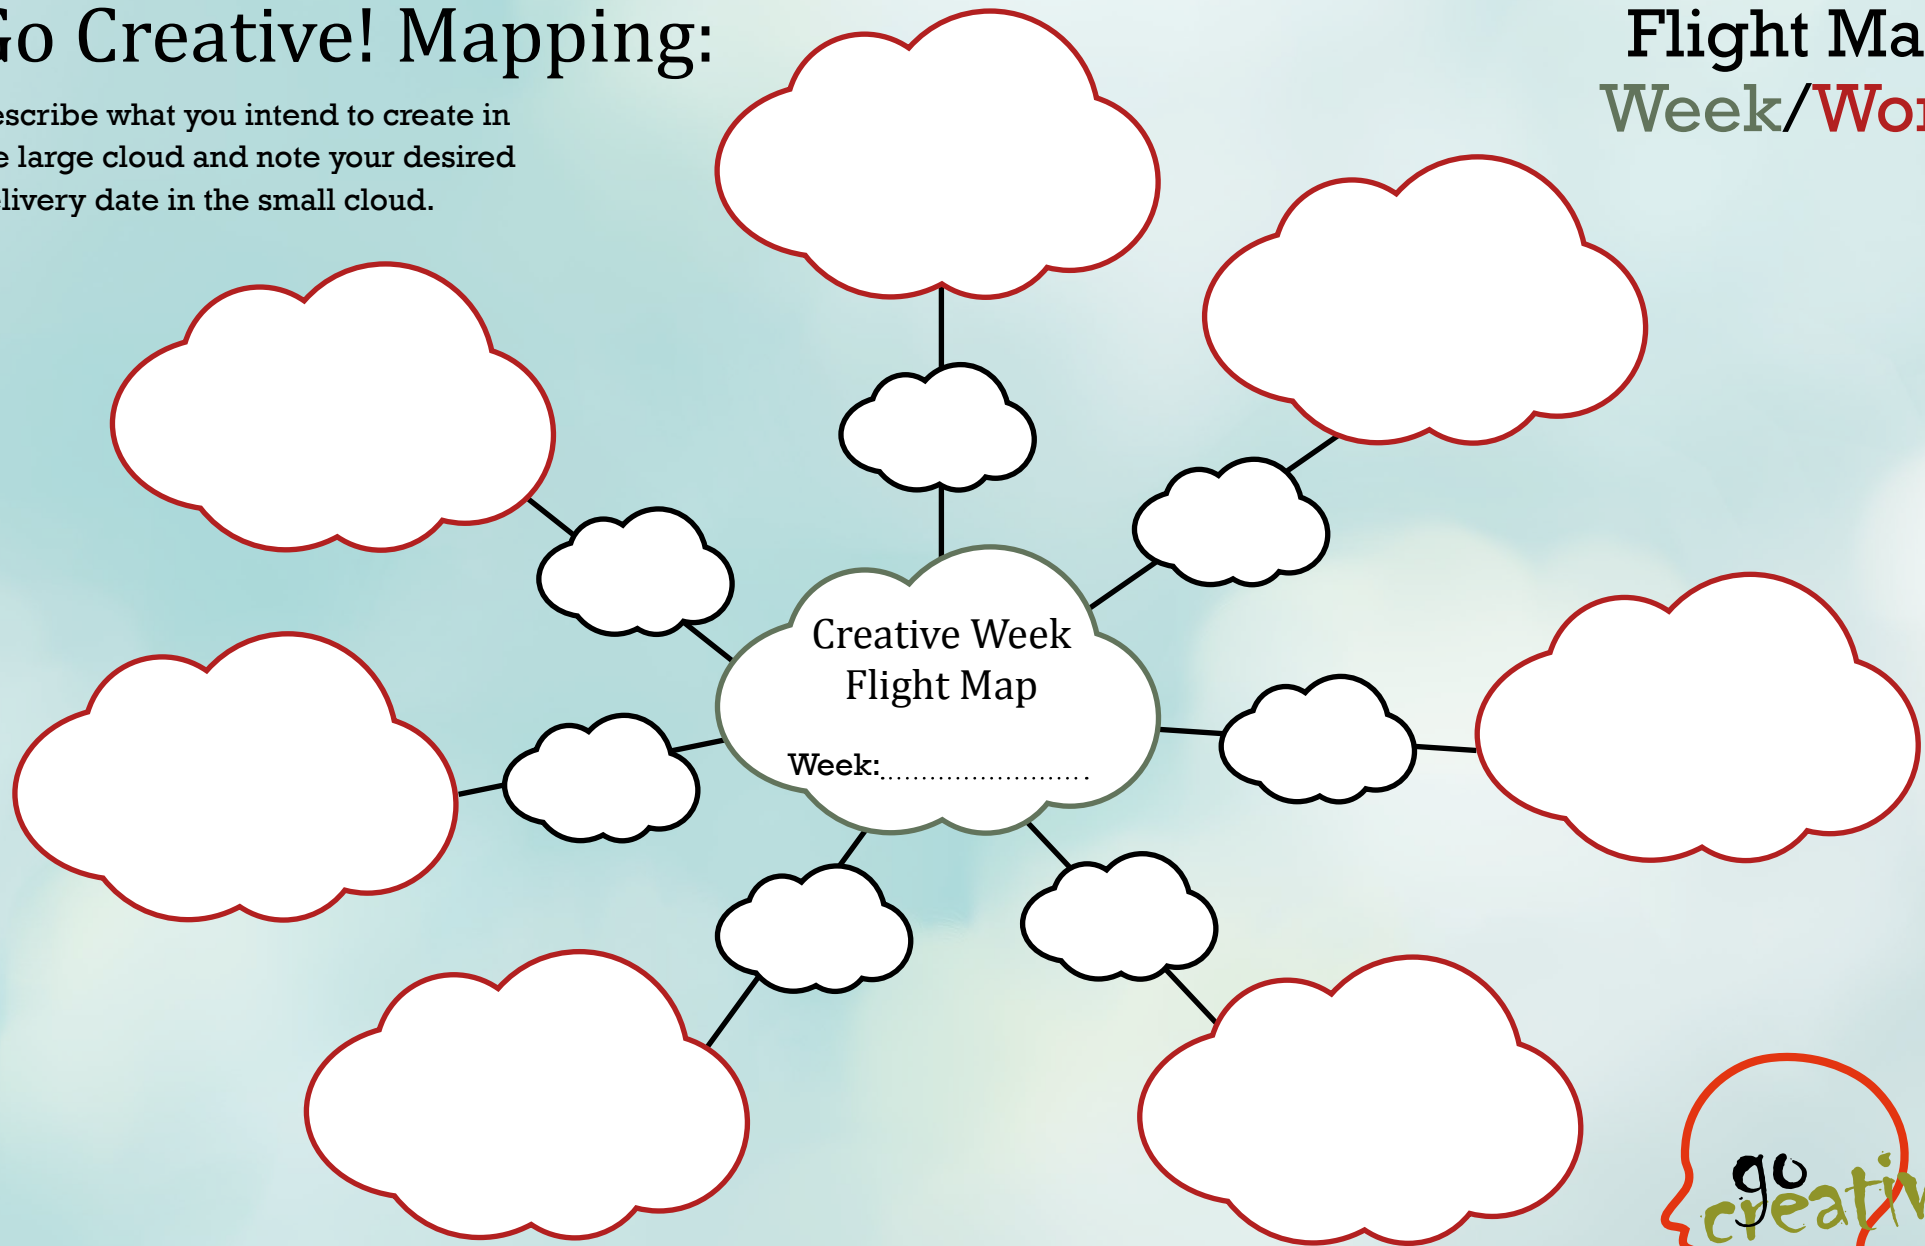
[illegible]o Creative! Mapping:

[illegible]escribe what you intend to create in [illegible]e large cloud and note your desired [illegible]livery date in the small cloud.

Flight Ma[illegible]
Week/Wo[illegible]

Creative Week Flight Map

Week:.........................

go creati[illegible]